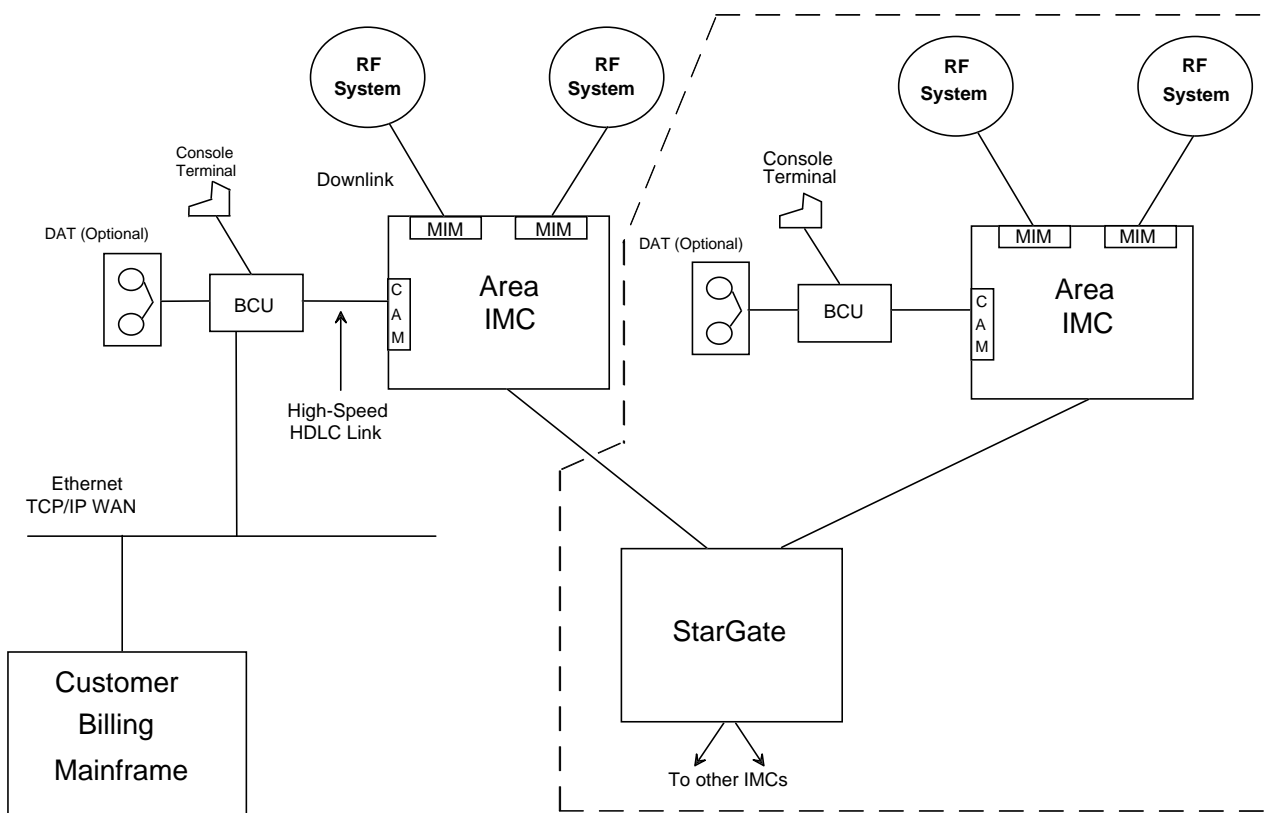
RF System

RF System

Console Terminal

Downlink

MIM

MIM

DAT (Optional)

BCU

C A M

Area IMC

High-Speed HDLC Link

Ethernet TCP/IP WAN

Customer Billing Mainframe

RF System

RF System

Console Terminal

DAT (Optional)

BCU

MIM

MIM

C A M

Area IMC

StarGate

To other IMCs